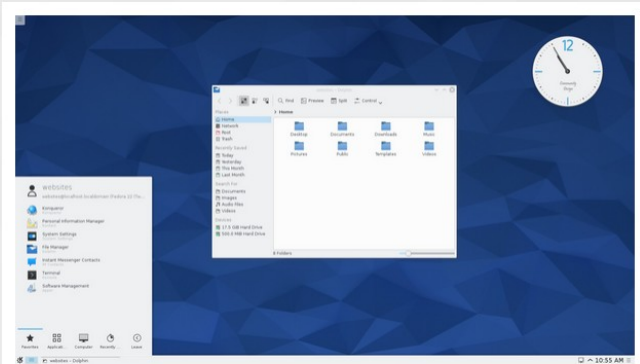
12

Home — Dolphin

Find Preview Split Control

Home

Places
Home
Network
Root
Trash

Recently Saved
Today
Yesterday
This Month
Last Month

Search For
Documents
Images
Audio Files
Videos

Devices
17.5 GiB Hard Drive
500.4 MiB Hard Drive

Desktop
Documents
Downloads
Music
Pictures
Public
Templates
Videos

8 Folders

websites
websites@localhost.localdomain (Fedora 20 The...

Konqueror
Personal Information Manager
System Settings
File Manager
Instant Messenger Contacts
Terminal
Software Management

Favorites Applications Computer Recently Used Leave

websites – Dolphin

10:55 AM